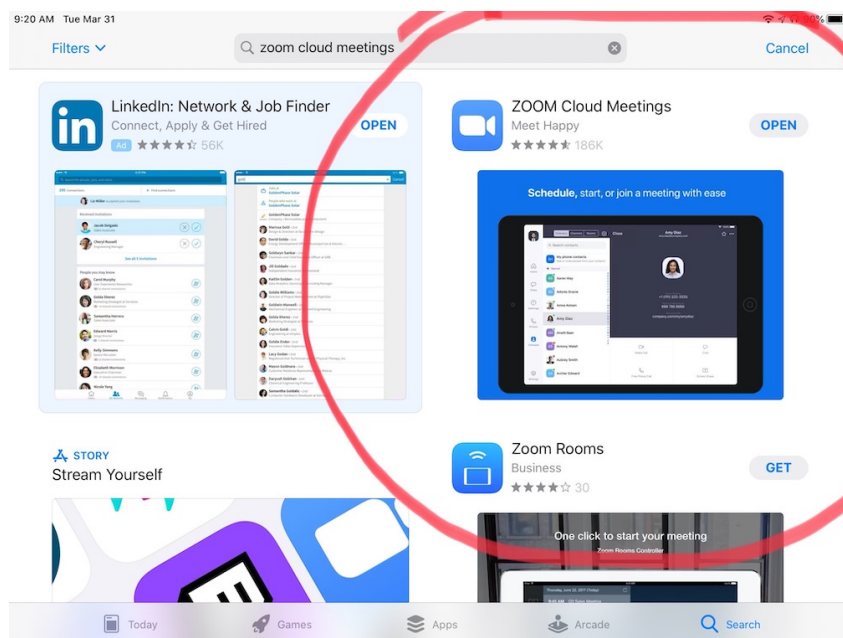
9:20 AM Tue Mar 31

Filters

zoom cloud meetings

Cancel

LinkedIn: Network & Job Finder
Connect, Apply & Get Hired
Ad ★★★★★ 56K

OPEN

ZOOM Cloud Meetings
Meet Happy
★★★★★ 186K

OPEN

Schedule, start, or join a meeting with ease

STORY
Stream Yourself

Zoom Rooms
Business
★★★★☆ 30

GET

One click to start your meeting
Zoom Rooms Controller

Today

Games

Apps

Arcade

Search